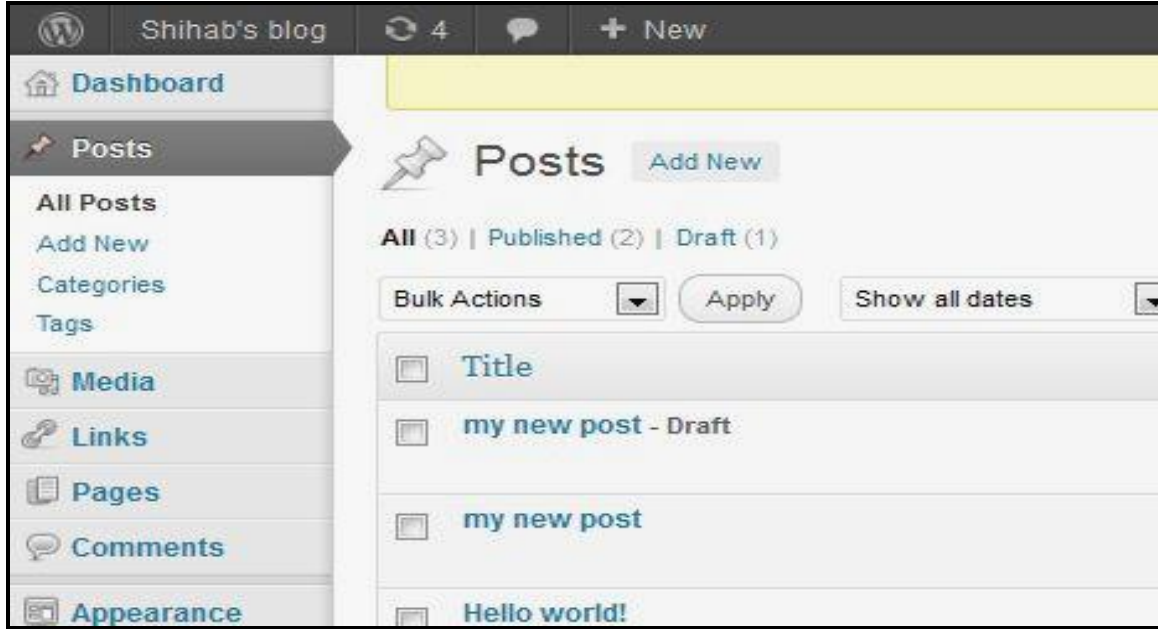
Shihab's blog 4 + New

Dashboard

Posts

All Posts
Add New
Categories
Tags

Media

Links

Pages

Comments

Appearance

Posts Add New

All (3) | Published (2) | Draft (1)

Bulk Actions Apply Show all dates

Title

my new post - Draft

my new post

Hello world!